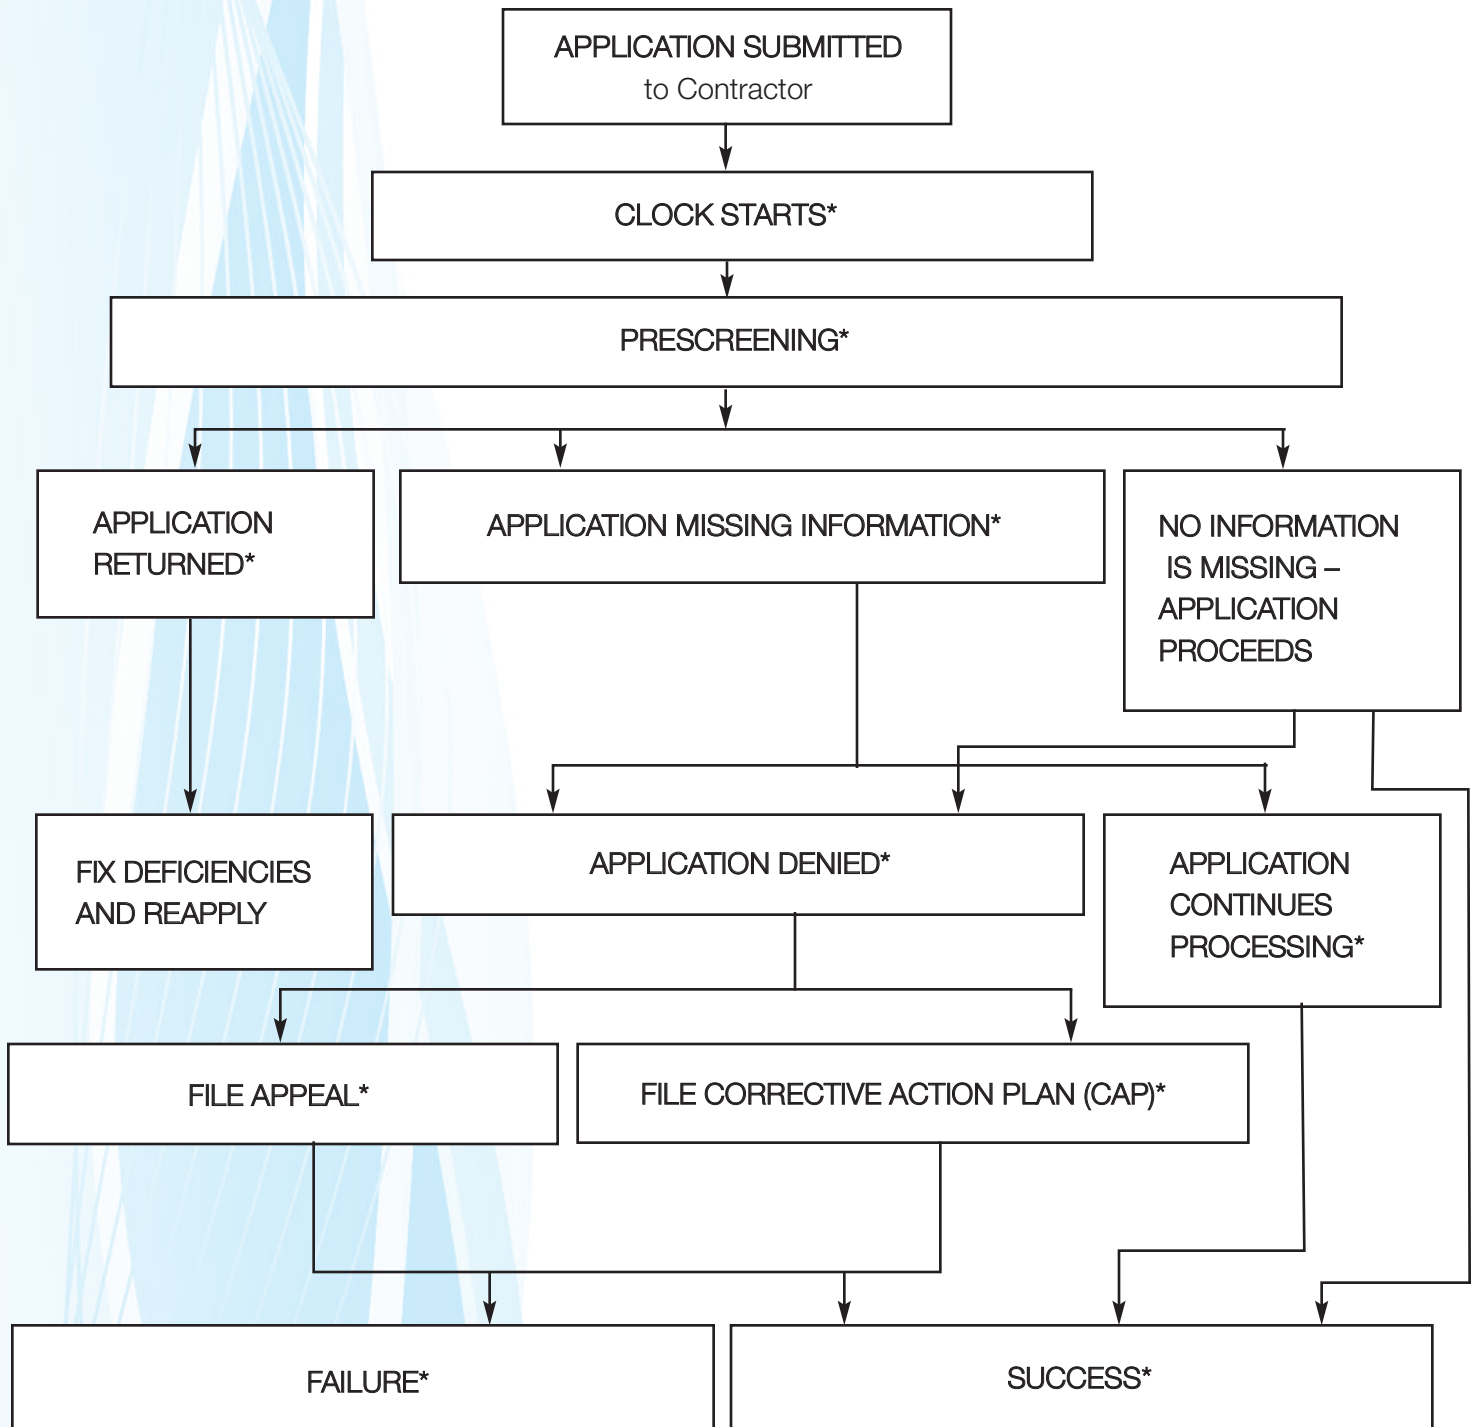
APPLICATION SUBMITTED
to Contractor

CLOCK STARTS*

PRESCREENING*

APPLICATION RETURNED*

APPLICATION MISSING INFORMATION*

NO INFORMATION IS MISSING – APPLICATION PROCEEDS

FIX DEFICIENCIES AND REAPPLY

APPLICATION DENIED*

APPLICATION CONTINUES PROCESSING*

FILE APPEAL*

FILE CORRECTIVE ACTION PLAN (CAP)*

FAILURE*

SUCCESS*